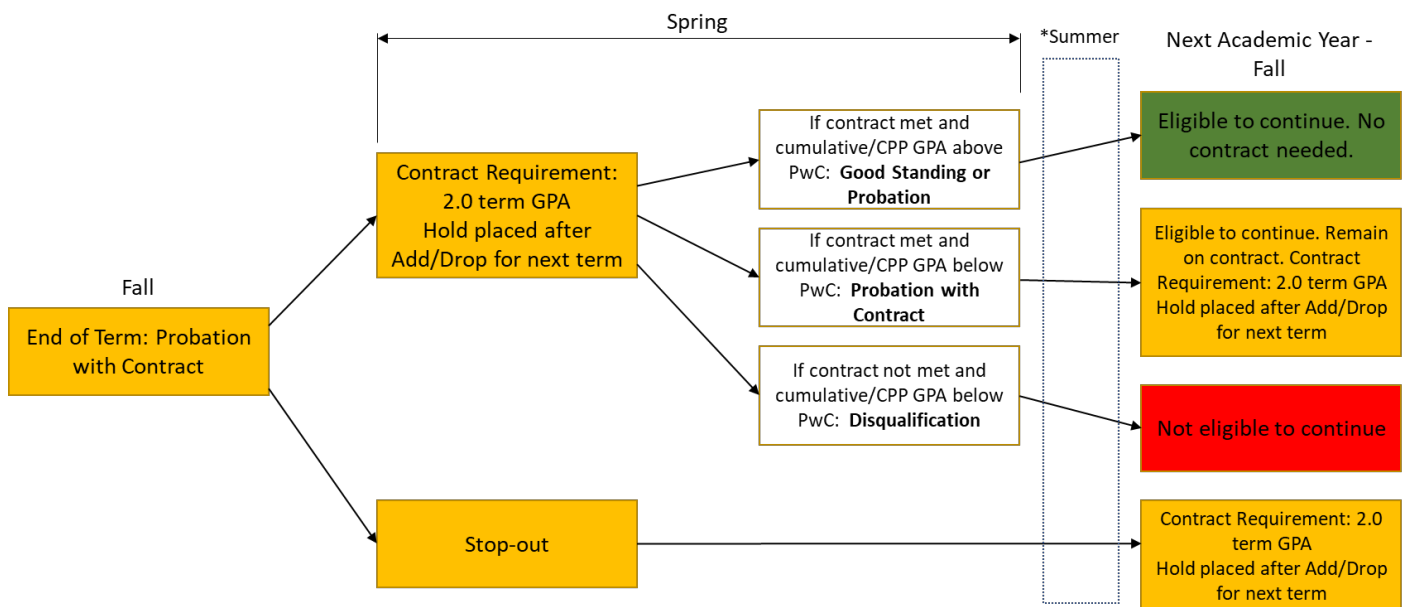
Spring

*Summer

Next Academic Year - Fall

Fall

End of Term: Probation with Contract

Contract Requirement: 2.0 term GPA Hold placed after Add/Drop for next term

If contract met and cumulative/CPP GPA above PwC: **Good Standing or Probation**

If contract met and cumulative/CPP GPA below PwC: **Probation with Contract**

If contract not met and cumulative/CPP GPA below PwC: **Disqualification**

Stop-out

Eligible to continue. No contract needed.

Eligible to continue. Remain on contract. Contract Requirement: 2.0 term GPA Hold placed after Add/Drop for next term

Not eligible to continue

Contract Requirement: 2.0 term GPA Hold placed after Add/Drop for next term